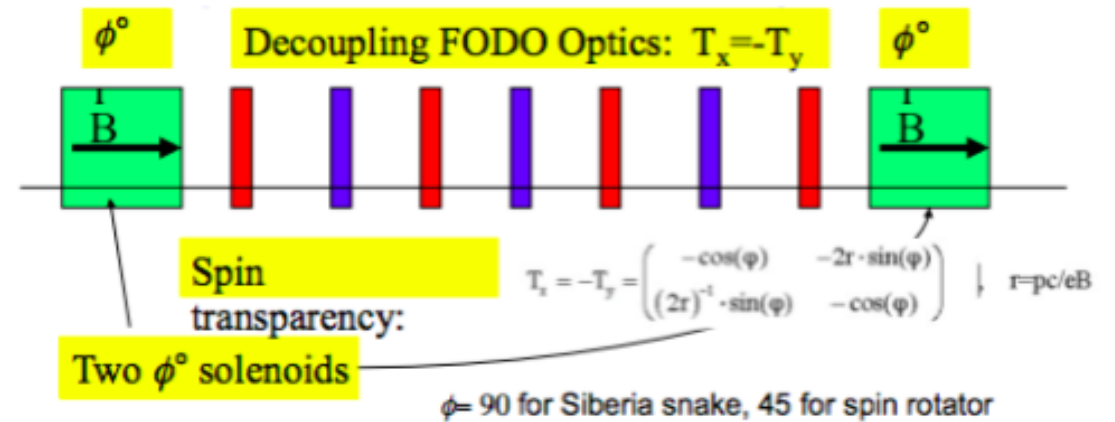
$\phi^\circ$

Decoupling FODO Optics: $T_x$=-$T_y$

$\phi^\circ$

$\vec{B}$

$\vec{B}$

Spin transparency:

$T_x = -T_y = \begin{pmatrix} -\cos(\varphi) & -2r\cdot\sin(\varphi) \\ (2r)^{-1}\cdot\sin(\varphi) & -\cos(\varphi) \end{pmatrix}$ ; r=pc/eB

Two $\phi^\circ$ solenoids

$\phi$= 90 for Siberia snake, 45 for spin rotator